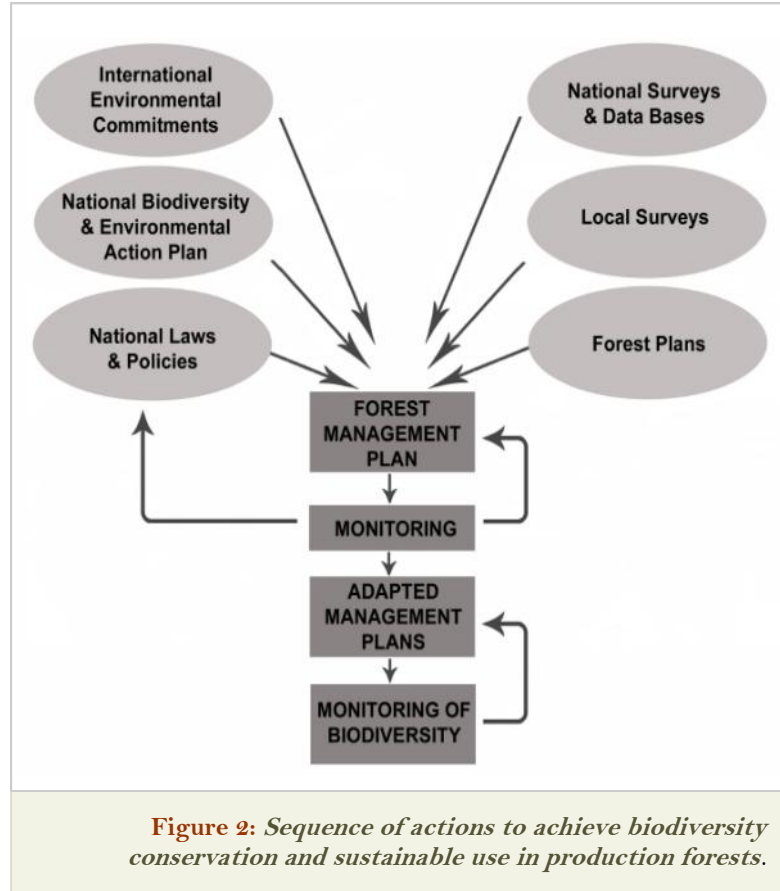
International Environmental Commitments

National Surveys & Data Bases

National Biodiversity & Environmental Action Plan

Local Surveys

National Laws & Policies

Forest Plans

FOREST MANAGEMENT PLAN

MONITORING

ADAPTED MANAGEMENT PLANS

MONITORING OF BIODIVERSITY

Figure 2: Sequence of actions to achieve biodiversity conservation and sustainable use in production forests.